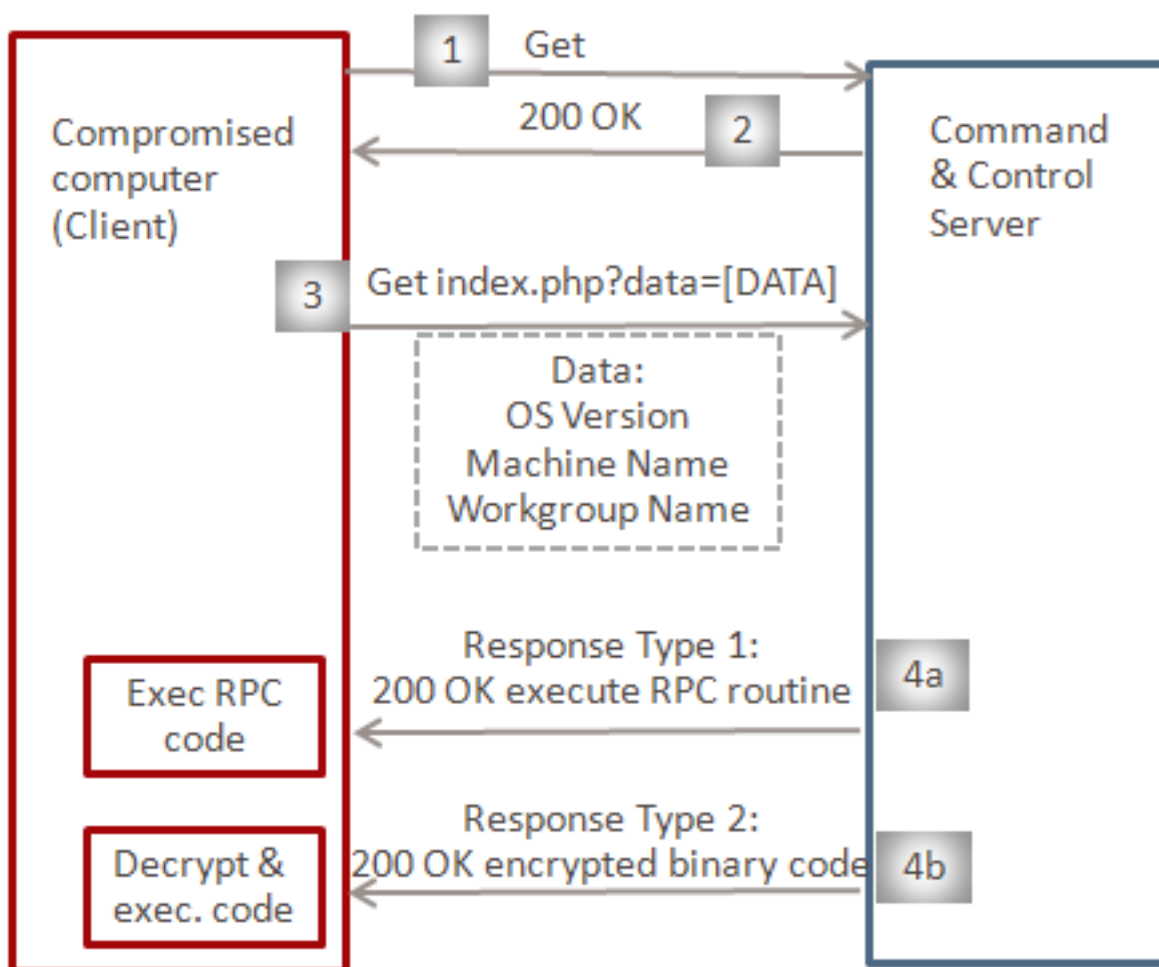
Compromised computer (Client)

1 Get

200 OK 2

Command & Control Server

3 Get index.php?data=[DATA]

Data:
OS Version
Machine Name
Workgroup Name

Response Type 1:
200 OK execute RPC routine 4a

Exec RPC code

Response Type 2:
200 OK encrypted binary code 4b

Decrypt & exec. code